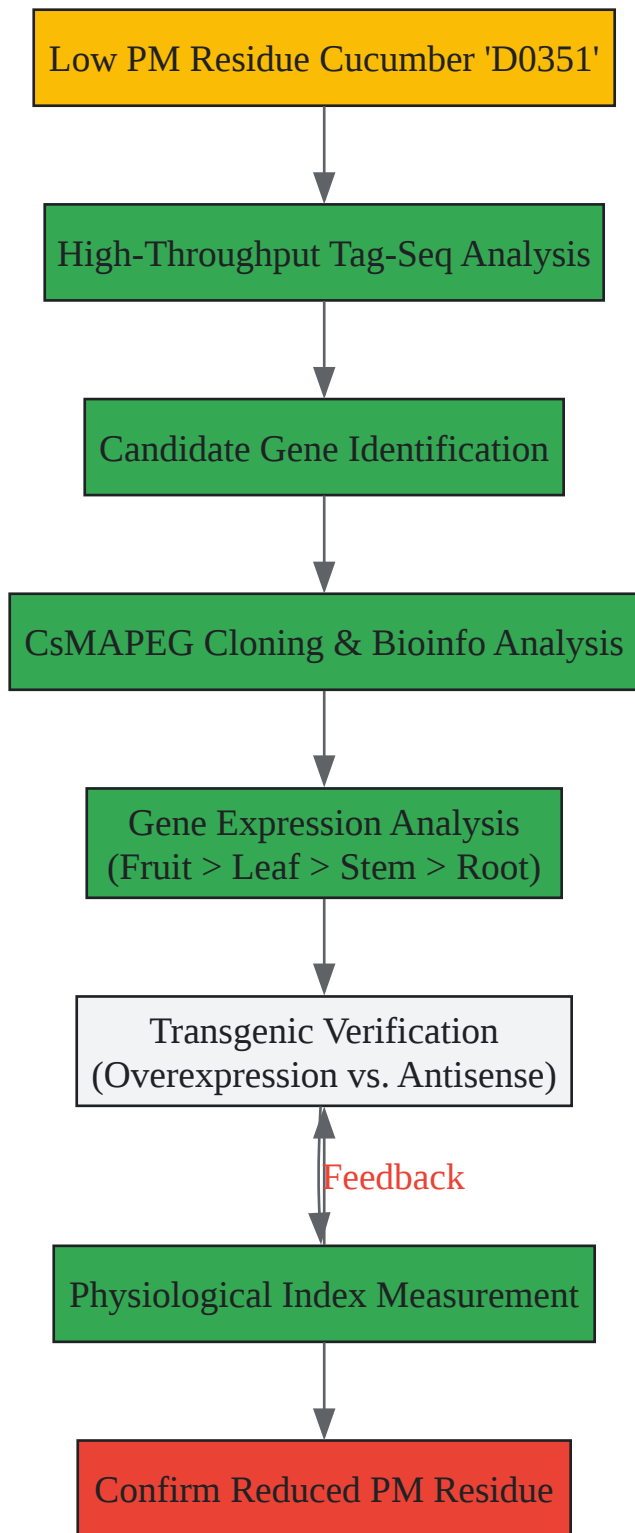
Low PM Residue Cucumber 'D0351'

High-Throughput Tag-Seq Analysis

Candidate Gene Identification

CsMAPEG Cloning & Bioinfo Analysis

Gene Expression Analysis
(Fruit > Leaf > Stem > Root)

Transgenic Verification
(Overexpression vs. Antisense)

Feedback

Physiological Index Measurement

Confirm Reduced PM Residue